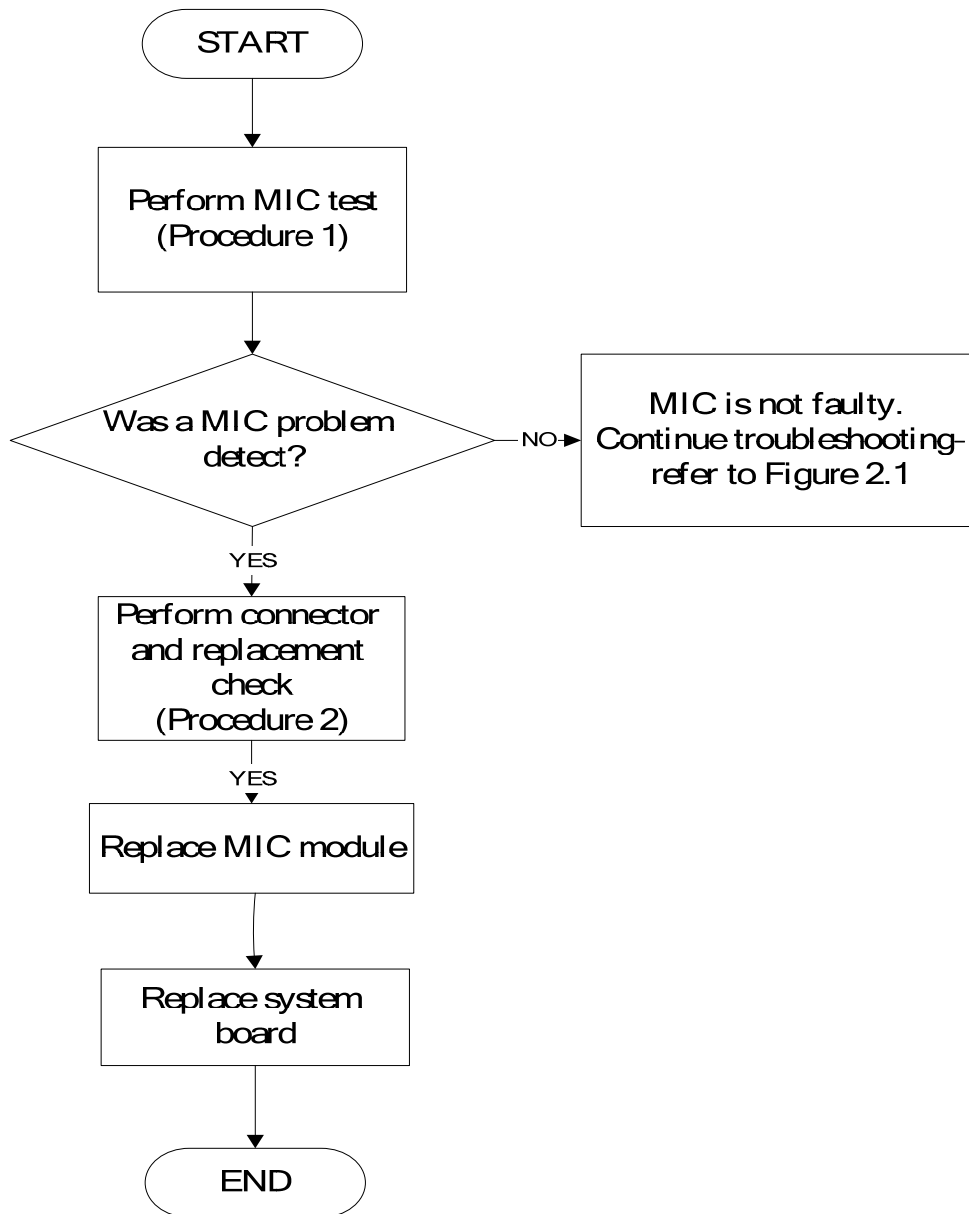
START

Perform MIC test (Procedure 1)

Was a MIC problem detect?

NO

MIC is not faulty. Continue troubleshooting-refer to Figure 2.1

YES

Perform connector and replacement check (Procedure 2)

YES

Replace MIC module

Replace system board

END